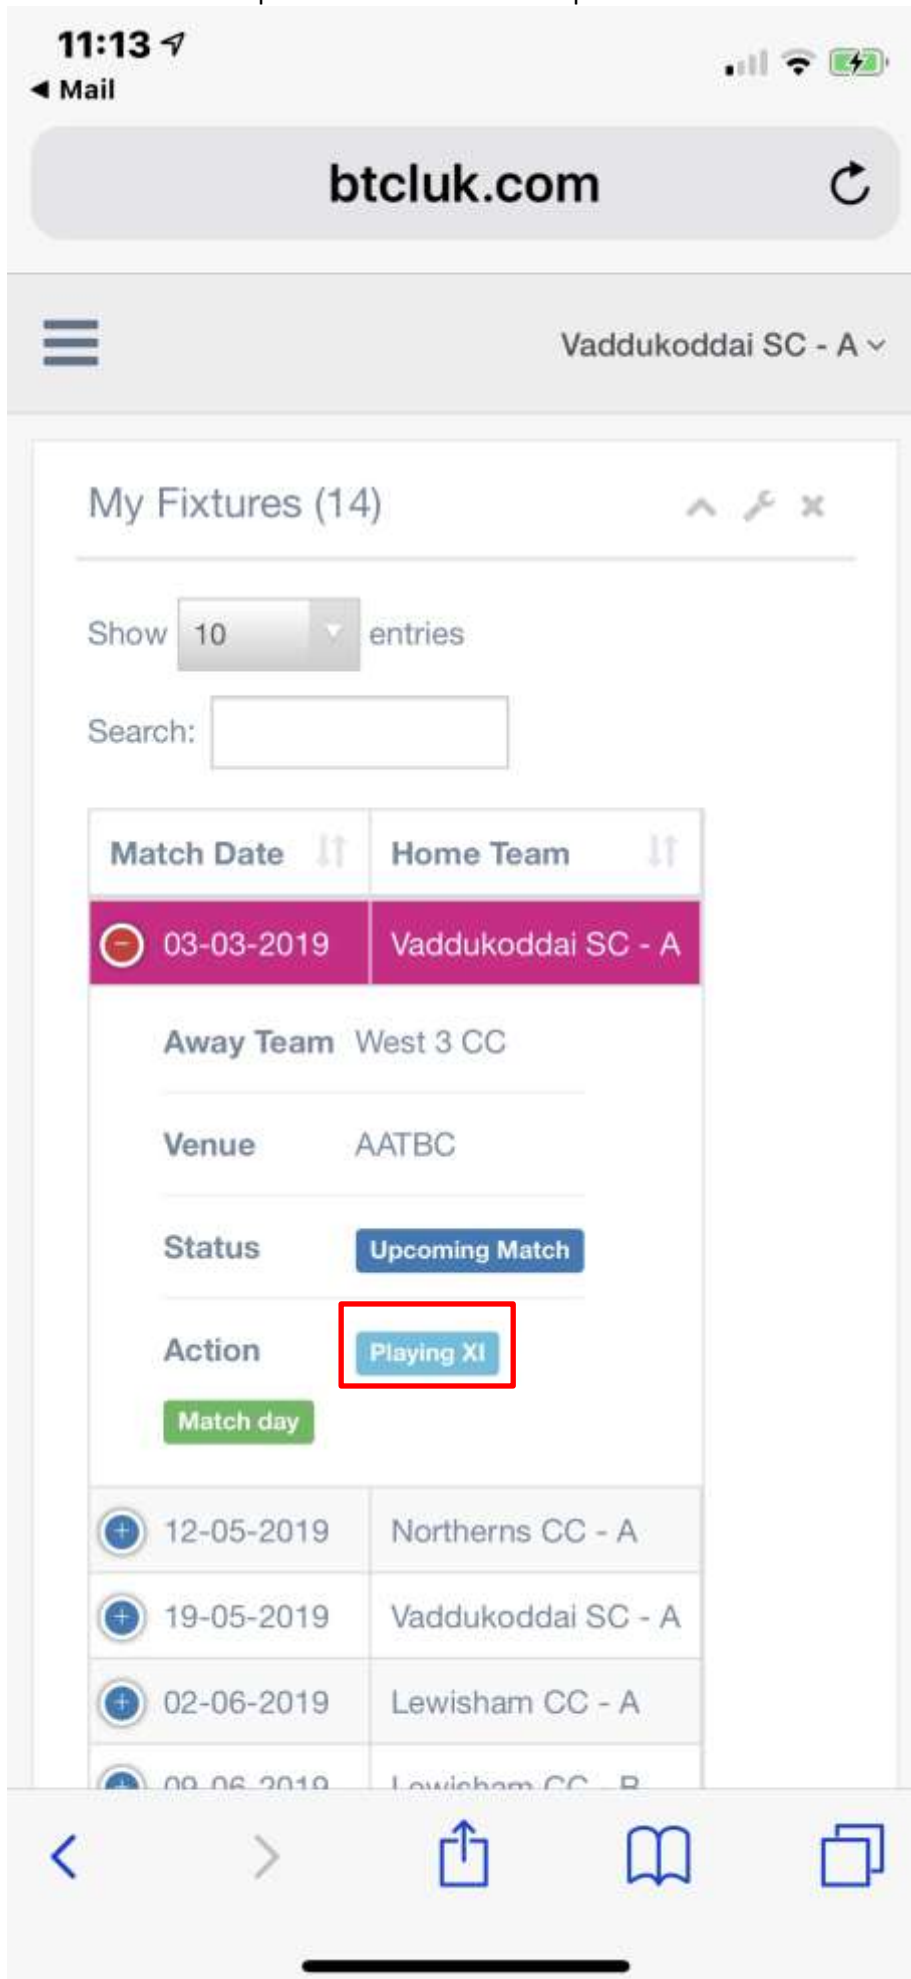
11:13
◄ Mail

btcluk.com

Vaddukoddai SC - A

My Fixtures (14)

Show 10 entries

Search:

| Match Date | Home Team |
|---|---|
| 03-03-2019 | Vaddukoddai SC - A |

Away Team West 3 CC

Venue AATBC

Status Upcoming Match

Action Playing XI

Match day

| | |
|---|---|
| 12-05-2019 | Northerns CC - A |
| 19-05-2019 | Vaddukoddai SC - A |
| 02-06-2019 | Lewisham CC - A |
| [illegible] | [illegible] |